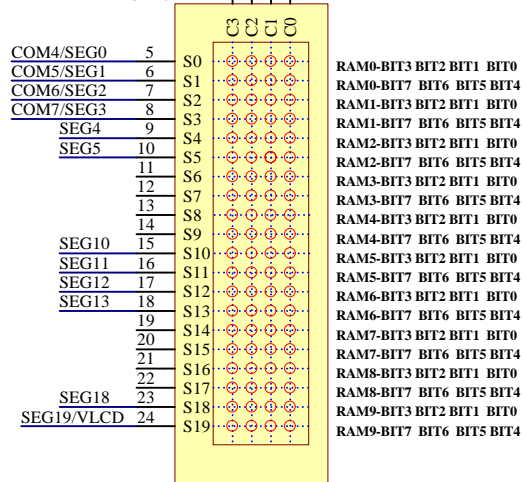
C3 C2 C1 C0

COM4/SEG0 5 S0 RAM0-BIT3 BIT2 BIT1 BIT0
COM5/SEG1 6 S1 RAM0-BIT7 BIT6 BIT5 BIT4
COM6/SEG2 7 S2 RAM1-BIT3 BIT2 BIT1 BIT0
COM7/SEG3 8 S3 RAM1-BIT7 BIT6 BIT5 BIT4
SEG4 9 S4 RAM2-BIT3 BIT2 BIT1 BIT0
SEG5 10 S5 RAM2-BIT7 BIT6 BIT5 BIT4
11 S6 RAM3-BIT3 BIT2 BIT1 BIT0
12 S7 RAM3-BIT7 BIT6 BIT5 BIT4
13 S8 RAM4-BIT3 BIT2 BIT1 BIT0
14 S9 RAM4-BIT7 BIT6 BIT5 BIT4
SEG10 15 S10 RAM5-BIT3 BIT2 BIT1 BIT0
SEG11 16 S11 RAM5-BIT7 BIT6 BIT5 BIT4
SEG12 17 S12 RAM6-BIT3 BIT2 BIT1 BIT0
SEG13 18 S13 RAM6-BIT7 BIT6 BIT5 BIT4
19 S14 RAM7-BIT3 BIT2 BIT1 BIT0
20 S15 RAM7-BIT7 BIT6 BIT5 BIT4
21 S16 RAM8-BIT3 BIT2 BIT1 BIT0
22 S17 RAM8-BIT7 BIT6 BIT5 BIT4
SEG18 23 S18 RAM9-BIT3 BIT2 BIT1 BIT0
SEG19/VLCD 24 S19 RAM9-BIT7 BIT6 BIT5 BIT4